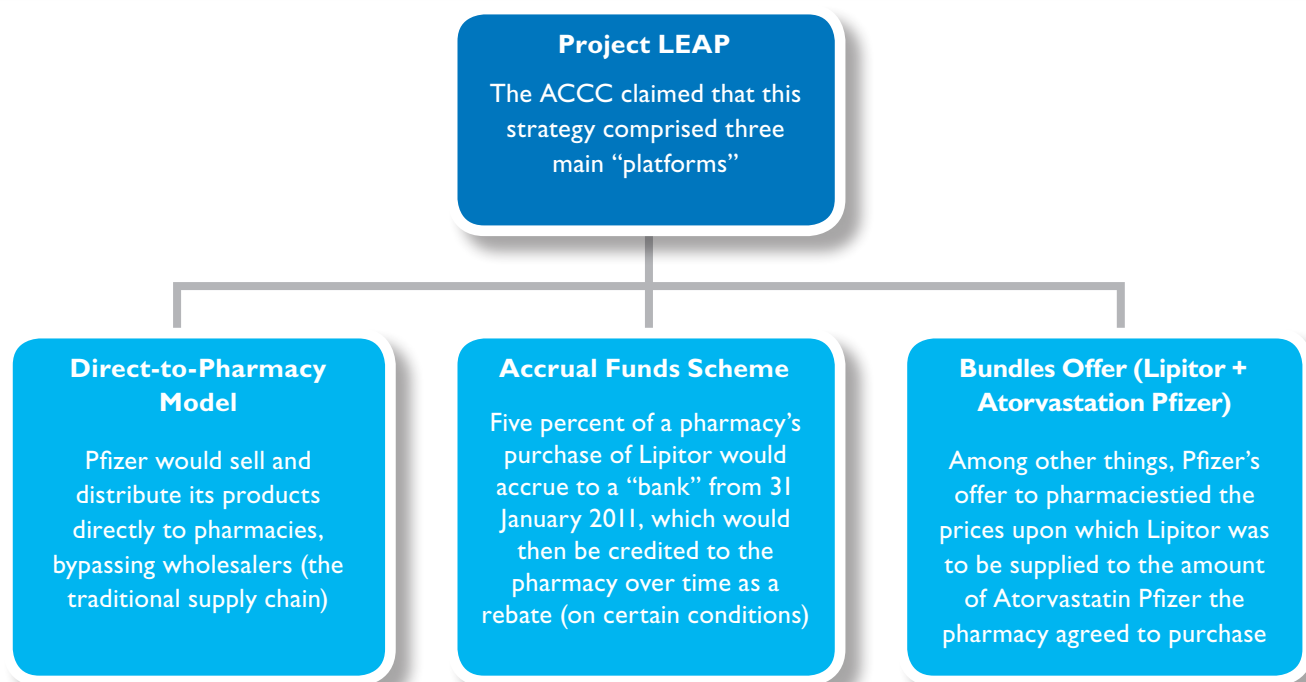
**Project LEAP**

The ACCC claimed that this strategy comprised three main "platforms"

**Direct-to-Pharmacy Model**

Pfizer would sell and distribute its products directly to pharmacies, bypassing wholesalers (the traditional supply chain)

**Accrual Funds Scheme**

Five percent of a pharmacy's purchase of Lipitor would accrue to a "bank" from 31 January 2011, which would then be credited to the pharmacy over time as a rebate (on certain conditions)

**Bundles Offer (Lipitor + Atorvastation Pfizer)**

Among other things, Pfizer's offer to pharmaciestied the prices upon which Lipitor was to be supplied to the amount of Atorvastatin Pfizer the pharmacy agreed to purchase